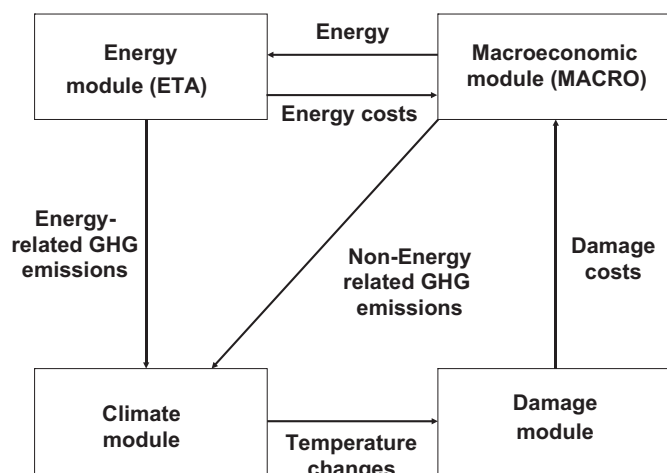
Energy module (ETA)

Energy

Energy costs

Macroeconomic module (MACRO)

Energy-related GHG emissions

Non-Energy related GHG emissions

Damage costs

Climate module

Temperature changes

Damage module